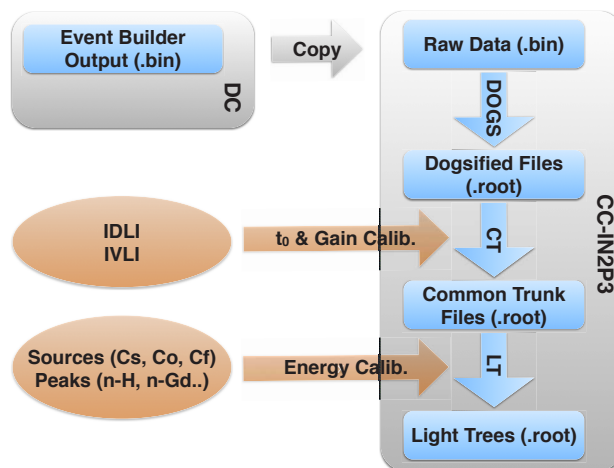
Event Builder Output (.bin)

DC

Copy

Raw Data (.bin)

DOGS

Dogsified Files (.root)

CC-IN2P3

IDLI
IVLI

$t_0$ & Gain Calib.

CT

Common Trunk Files (.root)

Sources (Cs, Co, Cf)
Peaks (n-H, n-Gd..)

Energy Calib.

LT

Light Trees (.root)